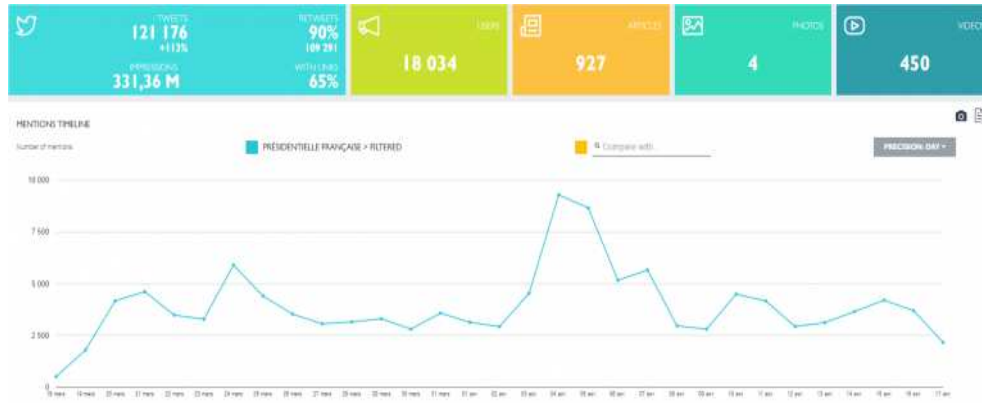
TWEETS
121 176
+113%
RETWEETS
90%
109 291
IMPRESSIONS
331,36 M
WITH LINKS
65%

USERS
18 034

ARTICLES
927

PHOTOS
4

VIDEO
450

MENTIONS TIMELINE

Number of mentions

PRÉSIDENTIELLE FRANÇAISE > FILTERED

Compare with...

PRECISION: DAY

10 000
7 500
5 000
2 500
0

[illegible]